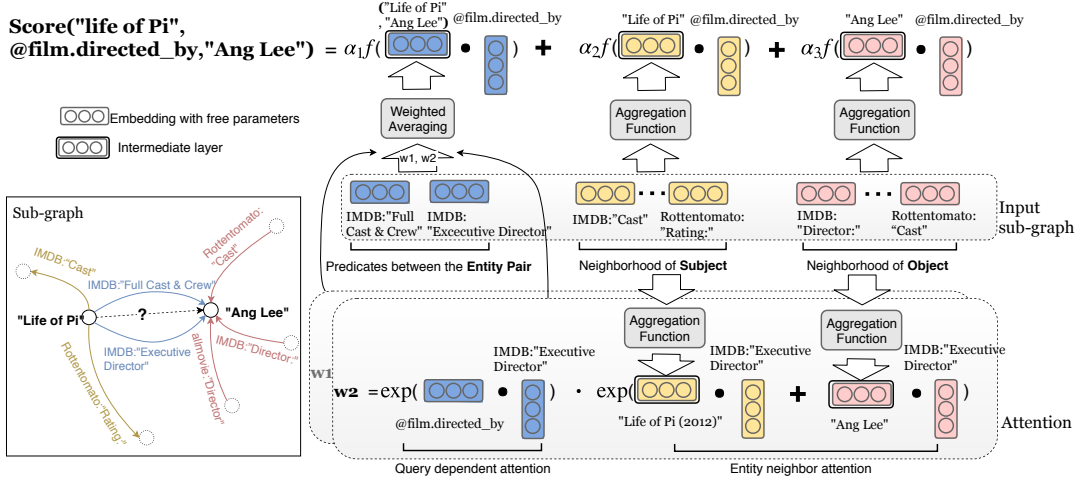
Score("life of Pi", @film.directed_by,"Ang Lee") $= \alpha_1 f($ ("Life of Pi", "Ang Lee") $\bullet$ @film.directed_by $)$ $+$ $\alpha_2 f($ "Life of Pi" $\bullet$ @film.directed_by $)$ $+$ $\alpha_3 f($ "Ang Lee" $\bullet$ @film.directed_by $)$

Embedding with free parameters

Intermediate layer

Weighted Averaging

w1, w2

Aggregation Function

Aggregation Function

IMDB:"Full Cast & Crew"

IMDB: "Exceutive Director"

IMDB:"Cast"

Rottentomato: "Rating:"

IMDB: "Director:"

Rottentomato: "Cast"

Input sub-graph

Predicates between the Entity Pair

Neighborhood of Subject

Neighborhood of Object

Sub-graph

IMDB:"Cast"

Rottentomato: "Cast"

IMDB:"Full Cast & Crew"

"Life of Pi"

?

"Ang Lee"

IMDB:"Executive Director"

allmove:"Director"

IMDB:"Director:"

Rottentomato:"Rating:"

Aggregation Function

Aggregation Function

w1

w2 $=\exp($ $\bullet$ IMDB:"Executive Director" $)$ $\cdot$ $\exp($ $\bullet$ IMDB:"Executive Director" $+$ $\bullet$ IMDB:"Executive Director" $)$

@film.directed_by

"Life of Pi (2012)"

"Ang Lee"

Attention

Query dependent attention

Entity neighbor attention